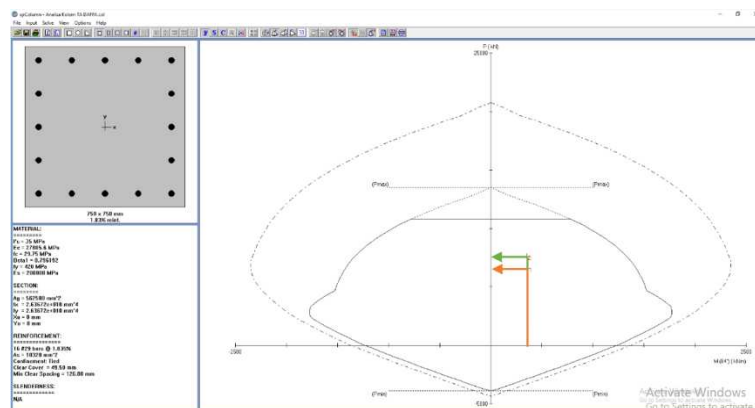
spColumn - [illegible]
File Input Solve View Options Help

750 x 750 mm
1.836 % reinf.

MATERIAL:
=========
f'c = 25 MPa
Ec = 27805.6 MPa
fc = 21.25 MPa
Beta1 = 0.85
fy = 420 MPa
Es = 200000 MPa

SECTION:
========
Ag = 562500 mm^2
Ix = 2.63672e+010 mm^4
Iy = 2.63672e+010 mm^4
Xo = 0 mm
Yo = 0 mm

REINFORCEMENT:
==============
16 #29 bars @ 1.836%
As = 10320 mm^2
Confinement: Tied
Clear Cover = 49.50 mm
Min Clear Spacing = 125.80 mm

SLENDERNESS:
============
N/A

P (kN)
25000

(Pmax)
(Pmax)

-2500
2500
Mx (kN-m)

(Pmin)
(Pmin)
-5000

Activate Windows
Go to Settings to activate Windows.